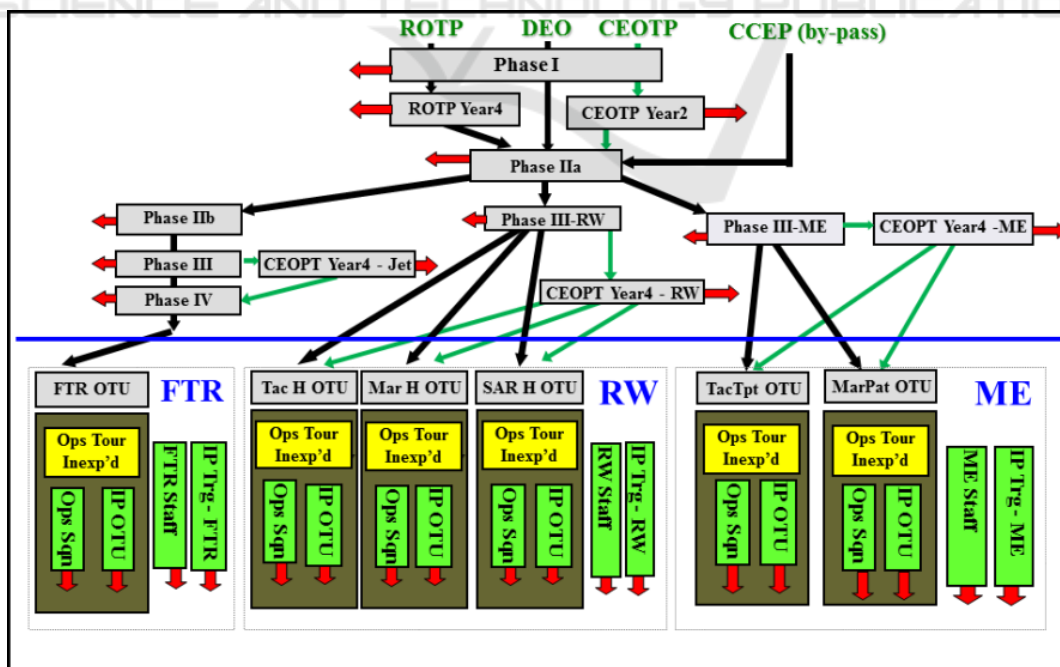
ROTP DEO CEOTP CCEP (by-pass)

Phase I

ROTP Year4

CEOTP Year2

Phase IIa

Phase IIb

Phase III-RW

Phase III-ME

CEOPT Year4 -ME

Phase III

CEOPT Year4 - Jet

Phase IV

CEOPT Year4 - RW

FTR OTU

FTR

Tac H OTU

Mar H OTU

SAR H OTU

RW

TacTpt OTU

MarPat OTU

ME

Ops Tour Inexp'd

Ops Sqn

IP OTU

FTR Staff

IP Trg - FTR

Ops Tour Inexp'd

Ops Sqn

IP OTU

Ops Tour Inexp'd

Ops Sqn

IP OTU

Ops Tour Inexp'd

Ops Sqn

IP OTU

RW Staff

IP Trg - RW

Ops Tour Inexp'd

Ops Sqn

IP OTU

Ops Tour Inexp'd

Ops Sqn

IP OTU

ME Staff

IP Trg - ME